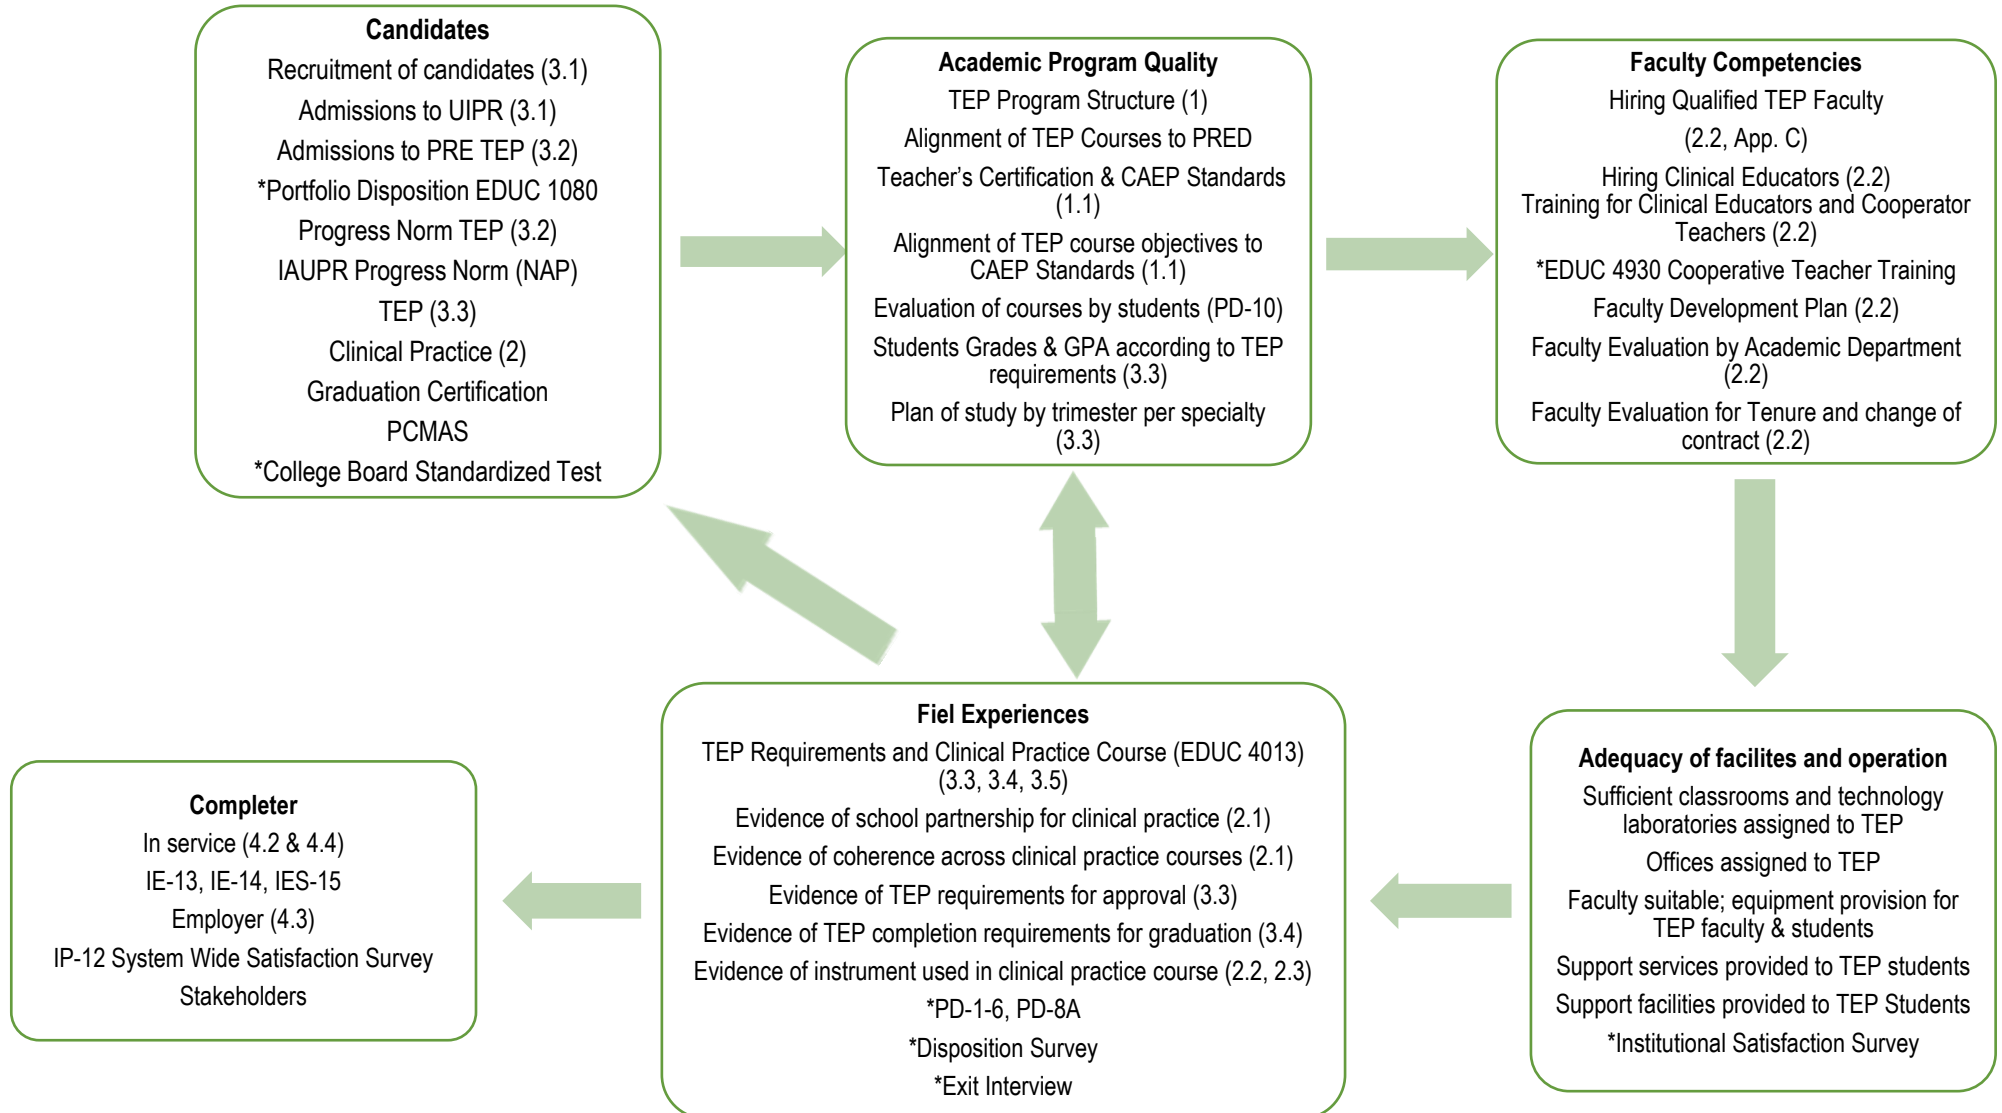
Candidates
Recruitment of candidates (3.1)
Admissions to UIPR (3.1)
Admissions to PRE TEP (3.2)
*Portfolio Disposition EDUC 1080
Progress Norm TEP (3.2)
IAUPR Progress Norm (NAP)
TEP (3.3)
Clinical Practice (2)
Graduation Certification
PCMAS
*College Board Standardized Test

Academic Program Quality
TEP Program Structure (1)
Alignment of TEP Courses to PRED
Teacher's Certification & CAEP Standards (1.1)
Alignment of TEP course objectives to CAEP Standards (1.1)
Evaluation of courses by students (PD-10)
Students Grades & GPA according to TEP requirements (3.3)
Plan of study by trimester per specialty (3.3)

Faculty Competencies
Hiring Qualified TEP Faculty
(2.2, App. C)
Hiring Clinical Educators (2.2)
Training for Clinical Educators and Cooperator Teachers (2.2)
*EDUC 4930 Cooperative Teacher Training
Faculty Development Plan (2.2)
Faculty Evaluation by Academic Department (2.2)
Faculty Evaluation for Tenure and change of contract (2.2)

Completer
In service (4.2 & 4.4)
IE-13, IE-14, IES-15
Employer (4.3)
IP-12 System Wide Satisfaction Survey
Stakeholders

Fiel Experiences
TEP Requirements and Clinical Practice Course (EDUC 4013) (3.3, 3.4, 3.5)
Evidence of school partnership for clinical practice (2.1)
Evidence of coherence across clinical practice courses (2.1)
Evidence of TEP requirements for approval (3.3)
Evidence of TEP completion requirements for graduation (3.4)
Evidence of instrument used in clinical practice course (2.2, 2.3)
*PD-1-6, PD-8A
*Disposition Survey
*Exit Interview

Adequacy of facilites and operation
Sufficient classrooms and technology laboratories assigned to TEP
Offices assigned to TEP
Faculty suitable; equipment provision for TEP faculty & students
Support services provided to TEP students
Support facilities provided to TEP Students
*Institutional Satisfaction Survey